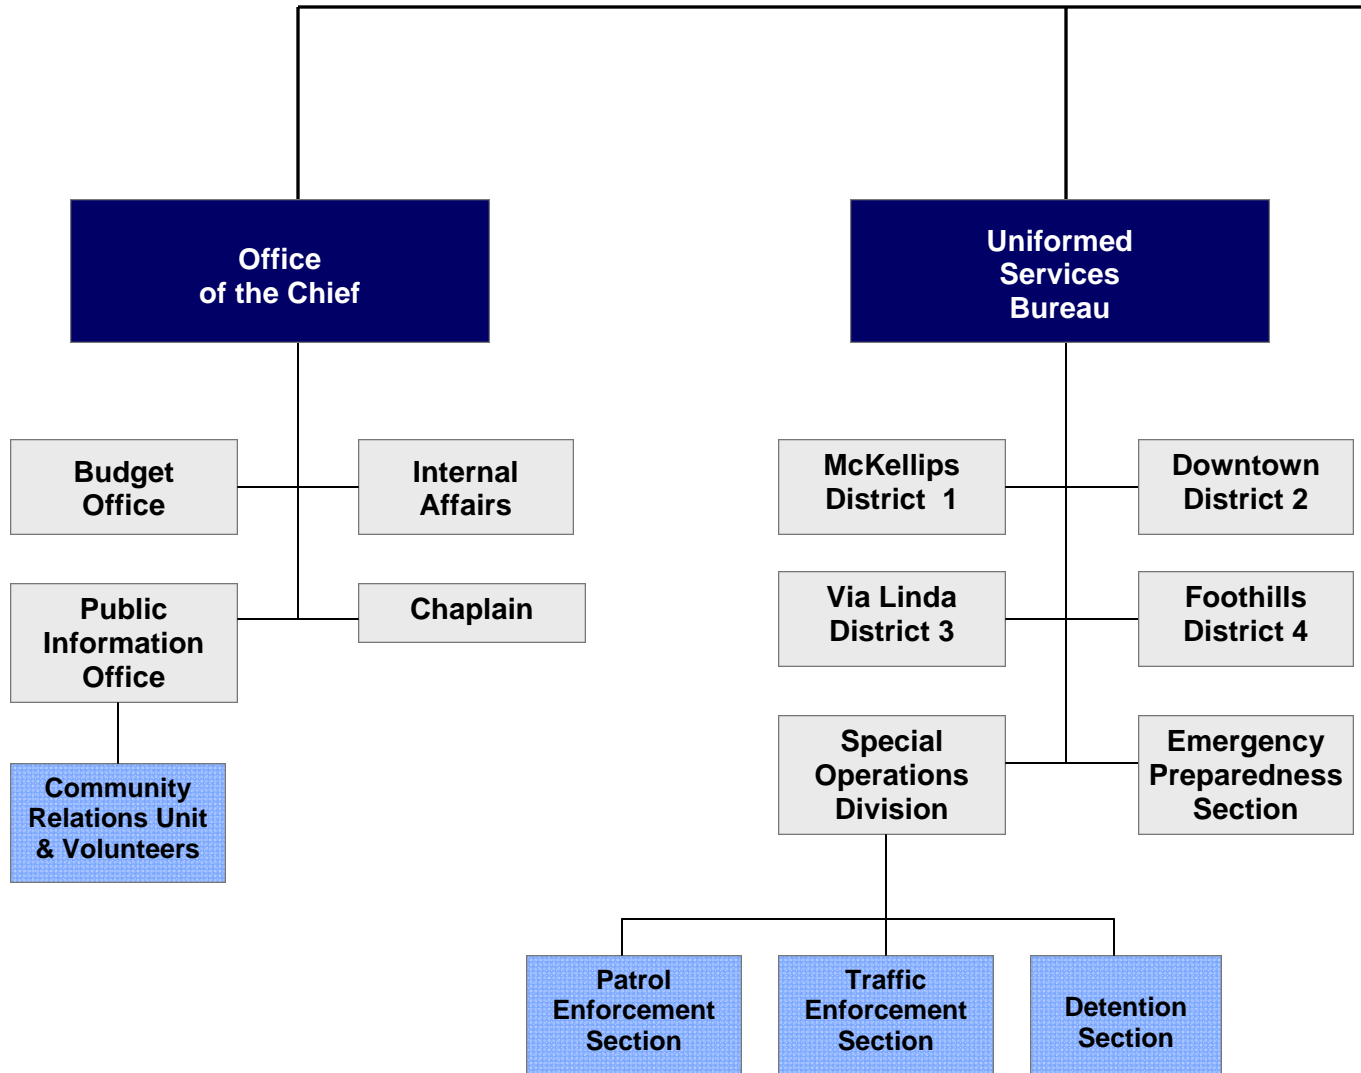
Office of the Chief

Budget Office

Internal Affairs

Public Information Office

Chaplain

Community Relations Unit & Volunteers

Uniformed Services Bureau

McKellips District 1

Downtown District 2

Via Linda District 3

Foothills District 4

Special Operations Division

Emergency Preparedness Section

Patrol Enforcement Section

Traffic Enforcement Section

Detention Section